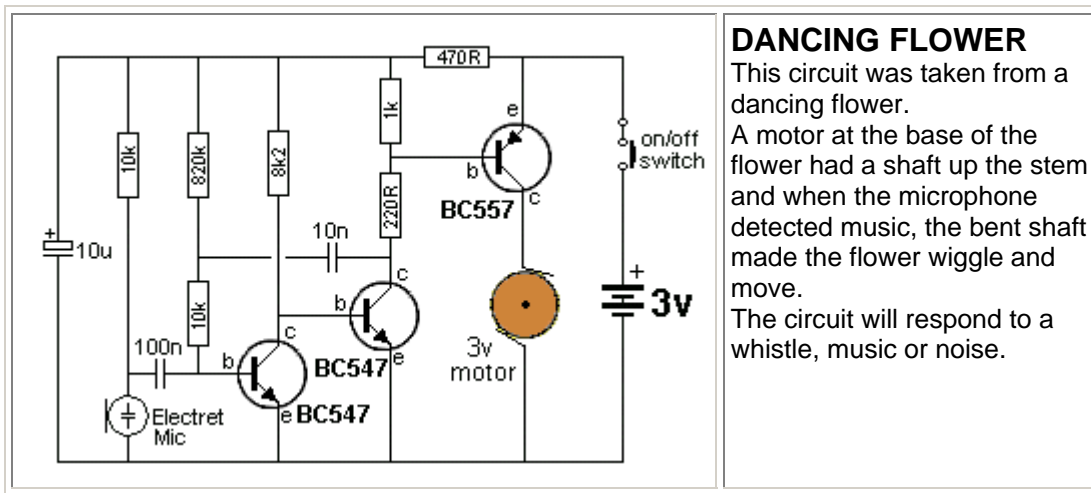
470R
1k
10k
820k
8k2
e
b
c
on/off switch
BC557
220R
10n
10u
+
c
b
+
3v
10k
c
100n
b
BC547
e
3v motor
Electret Mic
e BC547

DANCING FLOWER
This circuit was taken from a dancing flower.
A motor at the base of the flower had a shaft up the stem and when the microphone detected music, the bent shaft made the flower wiggle and move.
The circuit will respond to a whistle, music or noise.